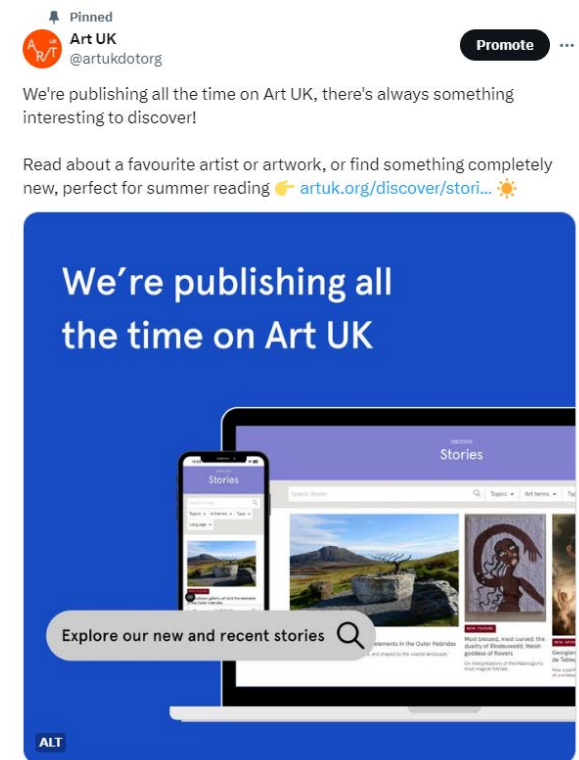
Pinned
Art UK
@artukdotorg
Promote
···

We're publishing all the time on Art UK, there's always something interesting to discover!

Read about a favourite artist or artwork, or find something completely new, perfect for summer reading 👉 artuk.org/discover/stori... ☀️

We're publishing all the time on Art UK

DISCOVER
Stories

Search stories
Topics
Art terms

Stories
Search stories
Topics
Artterms
Type
Language

Explore our new and recent stories

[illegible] elements in the Outer Hebrides

Most blessed, most cursed: the duality of Blodeuwedd, Welsh goddess of flowers

ALT